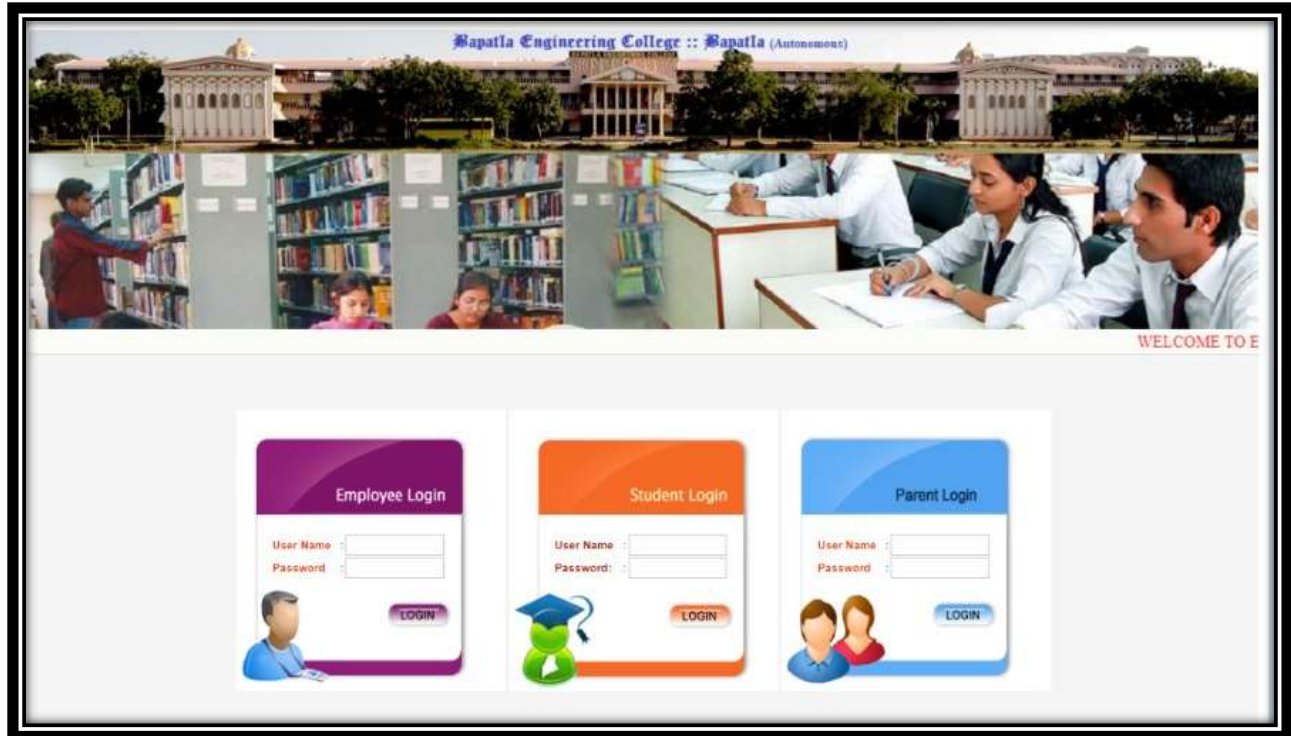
Bapatla Engineering College :: Bapatla (Autonomous)

WELCOME TO E

Employee Login

User Name :

Password :

LOGIN

Student Login

User Name :

Password: :

LOGIN

Parent Login

User Name :

Password :

LOGIN